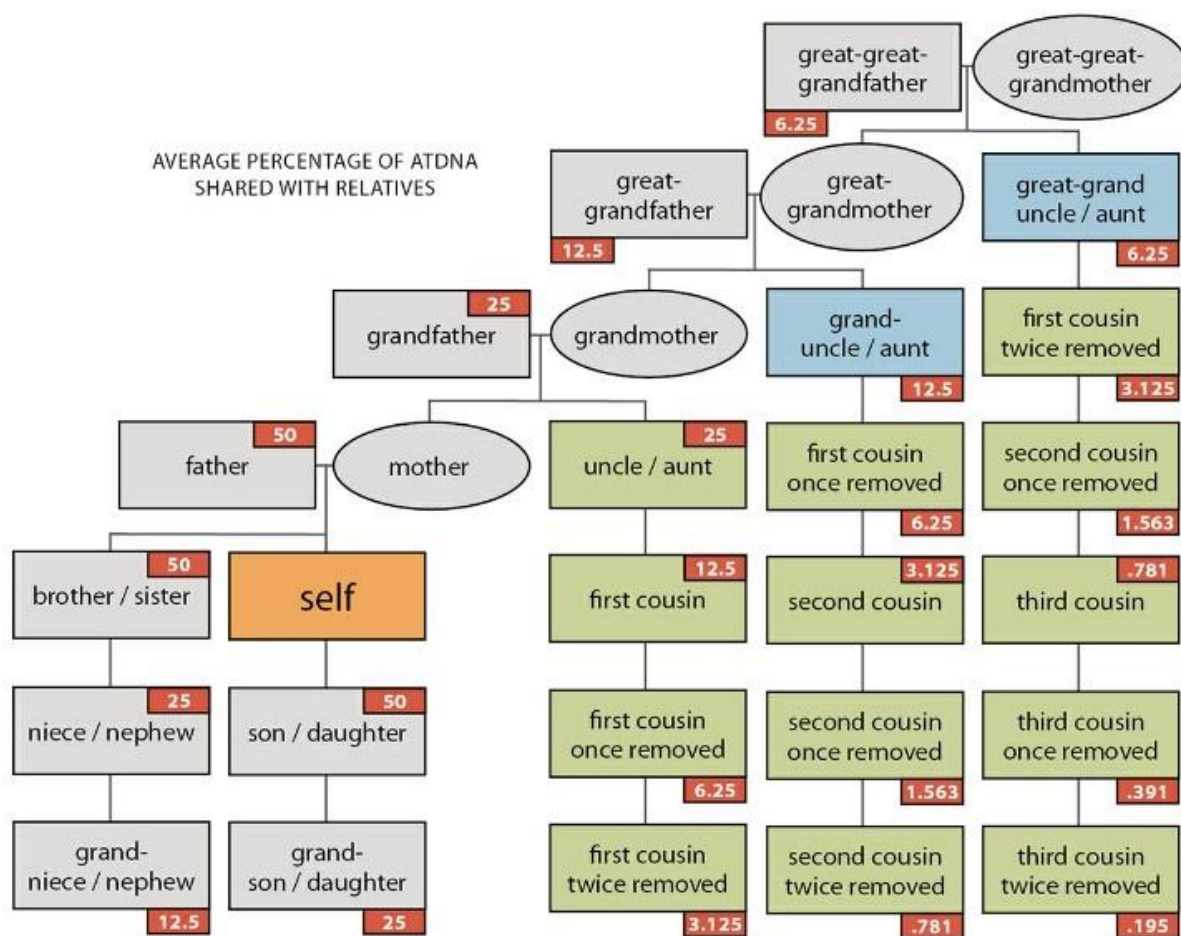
great-great-grandfather
6.25
great-great-grandmother

AVERAGE PERCENTAGE OF ATDNA SHARED WITH RELATIVES

great-grandfather
12.5
great-grandmother

great-grand uncle / aunt
6.25

grandfather
25
grandmother

grand-uncle / aunt
12.5

first cousin twice removed
3.125

father
50
mother

uncle / aunt
25

first cousin once removed
6.25

second cousin once removed
1.563

brother / sister
50

self

first cousin
12.5

second cousin
3.125

third cousin
.781

niece / nephew
25

son / daughter
50

first cousin once removed
6.25

second cousin once removed
1.563

third cousin once removed
.391

grand-niece / nephew
12.5

grand-son / daughter
25

first cousin twice removed
3.125

second cousin twice removed
.781

third cousin twice removed
.195